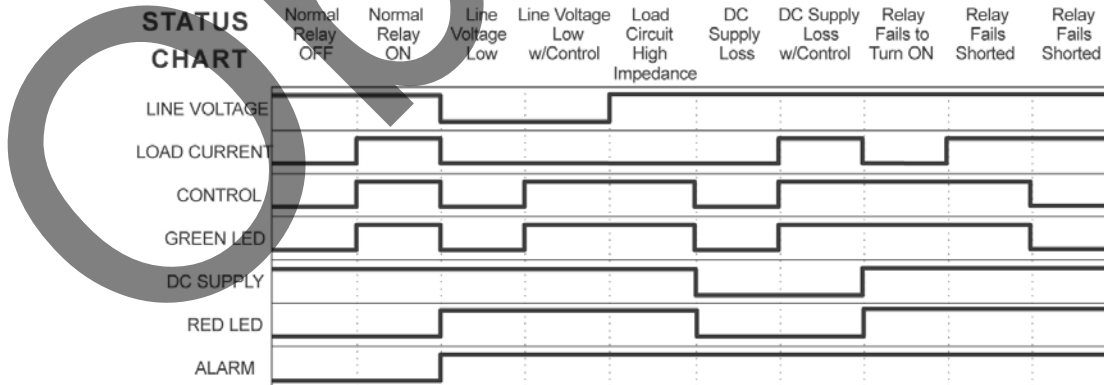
STATUS CHART

Normal Relay OFF

Normal Relay ON

Line Voltage Low

Line Voltage Low w/Control

Load Circuit High Impedance

DC Supply Loss

DC Supply Loss w/Control

Relay Fails to Turn ON

Relay Fails Shorted

Relay Fails Shorted

LINE VOLTAGE

LOAD CURRENT

CONTROL

GREEN LED

DC SUPPLY

RED LED

ALARM